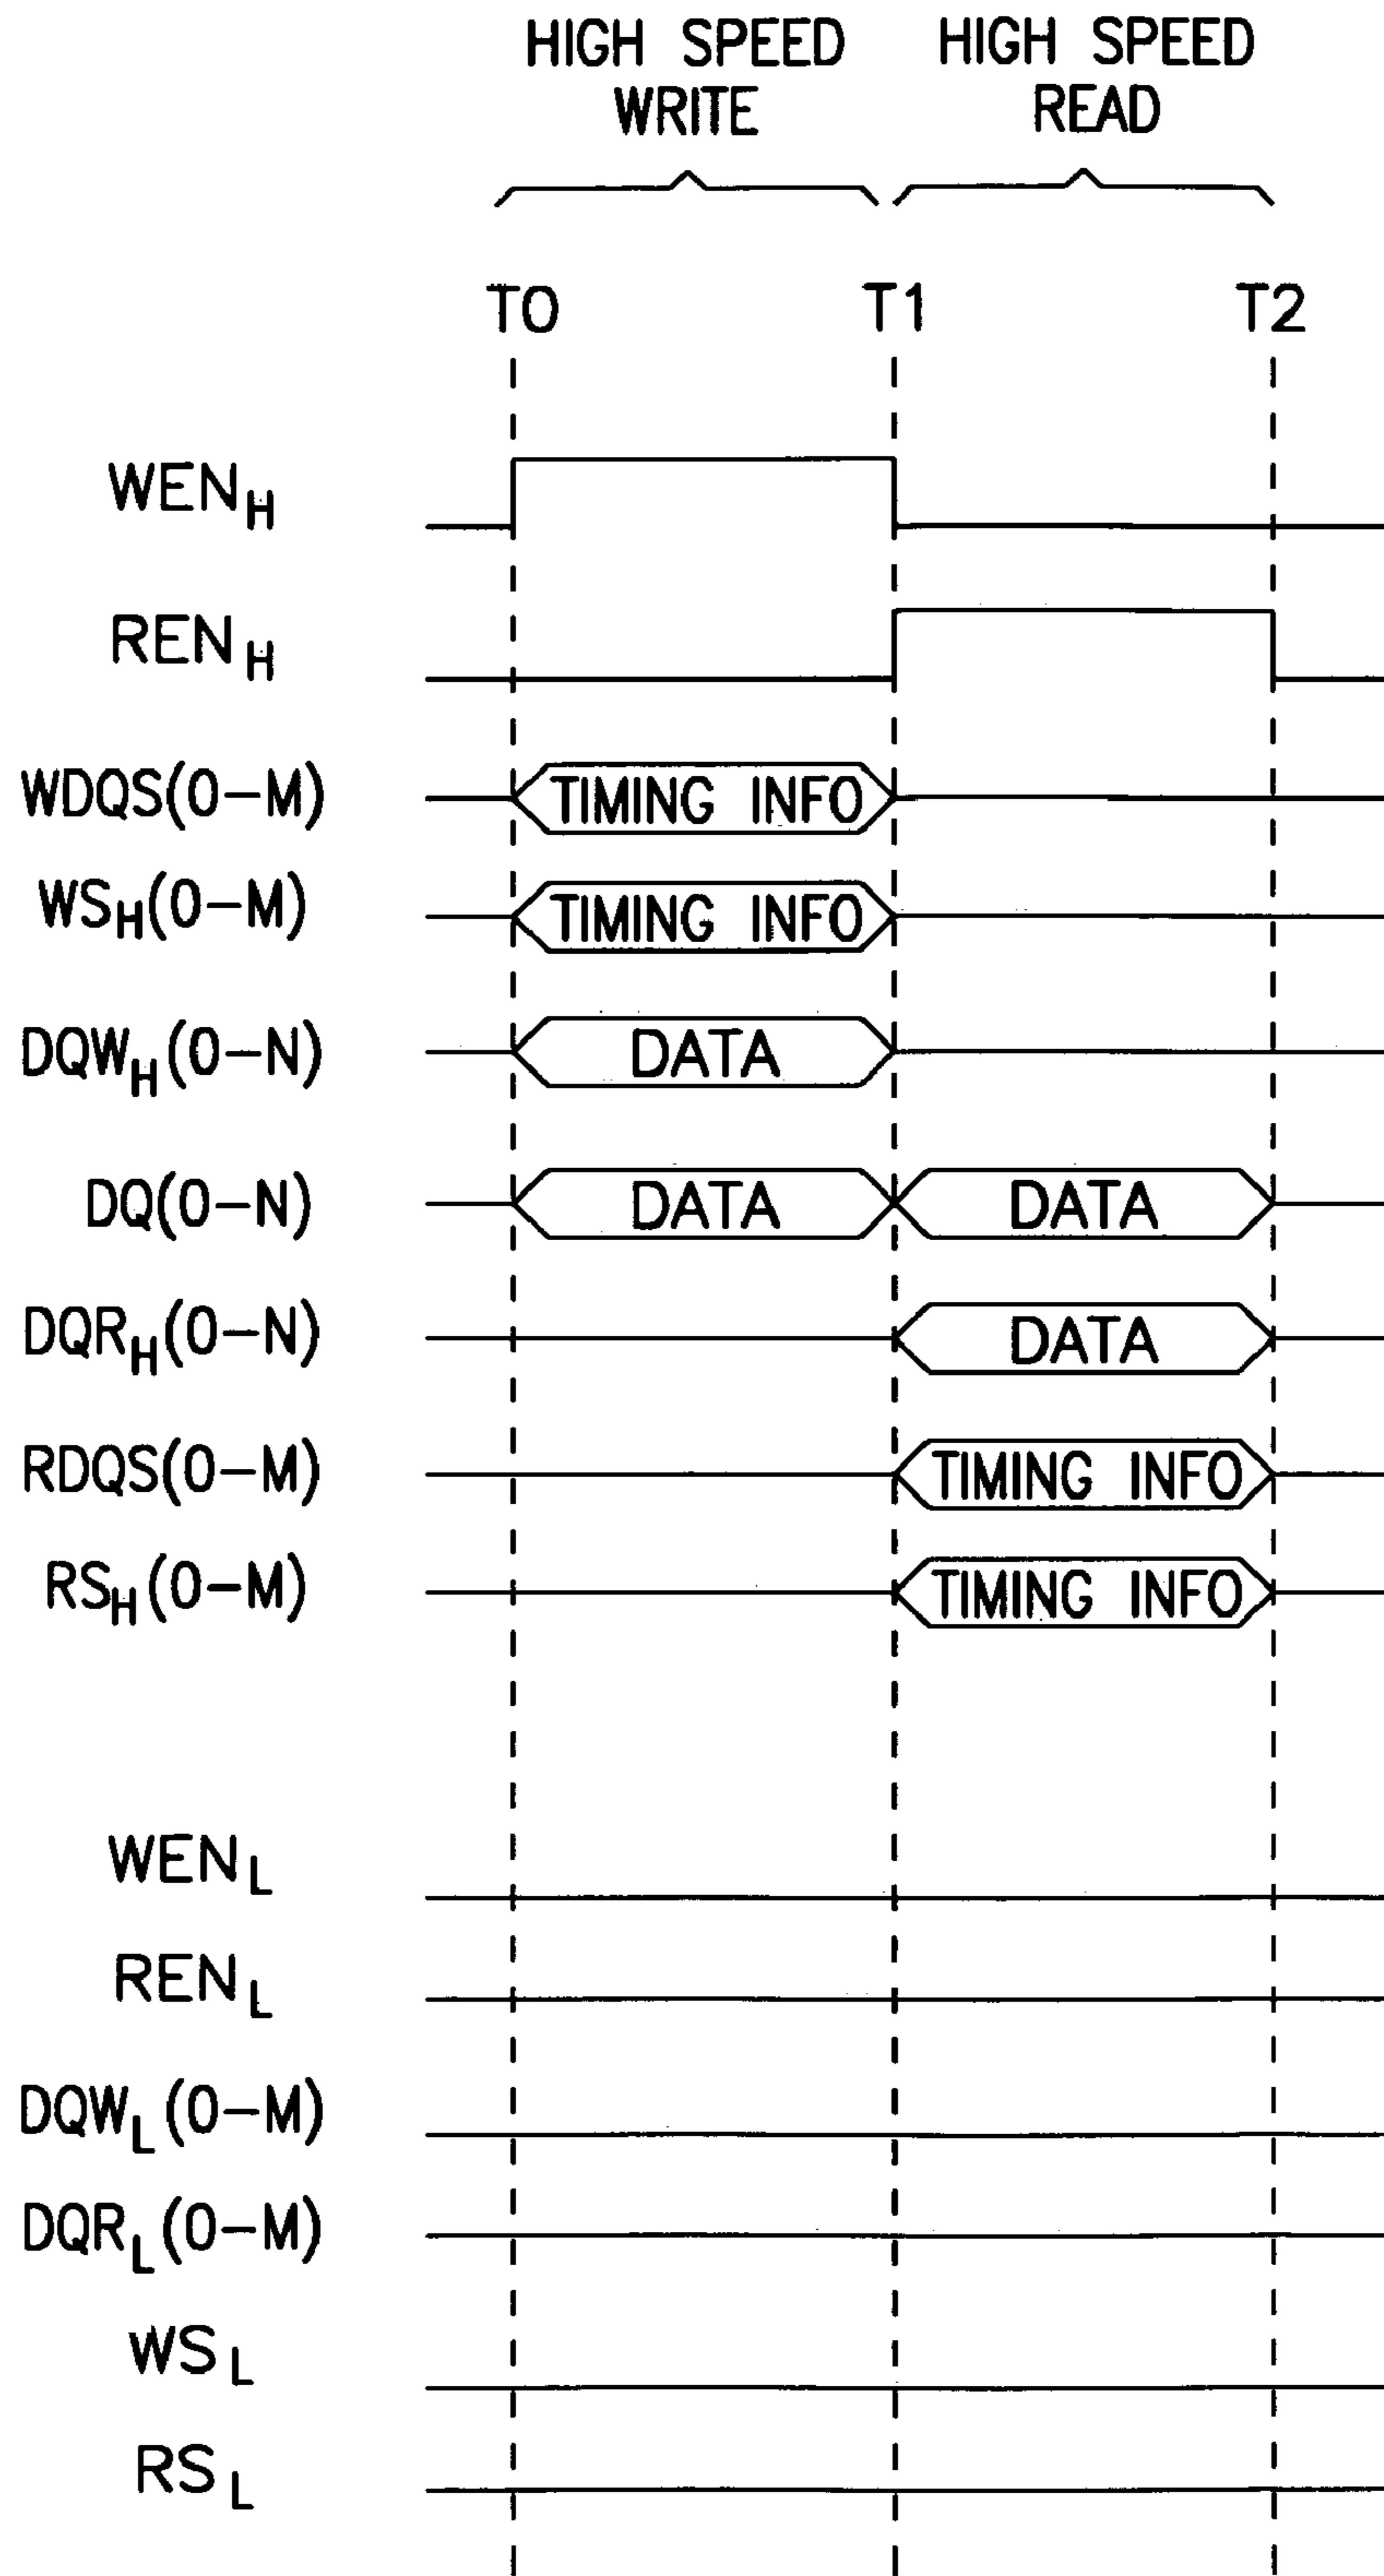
HIGH SPEED WRITE

HIGH SPEED READ

T0

T1

T2

$WEN_H$

$REN_H$

WDQS(0–M)

TIMING INFO

$WS_H$(0–M)

TIMING INFO

$DQW_H$(0–N)

DATA

DQ(0–N)

DATA

DATA

$DQR_H$(0–N)

DATA

RDQS(0–M)

TIMING INFO

$RS_H$(0–M)

TIMING INFO

$WEN_L$

$REN_L$

$DQW_L$(0–M)

$DQR_L$(0–M)

$WS_L$

$RS_L$